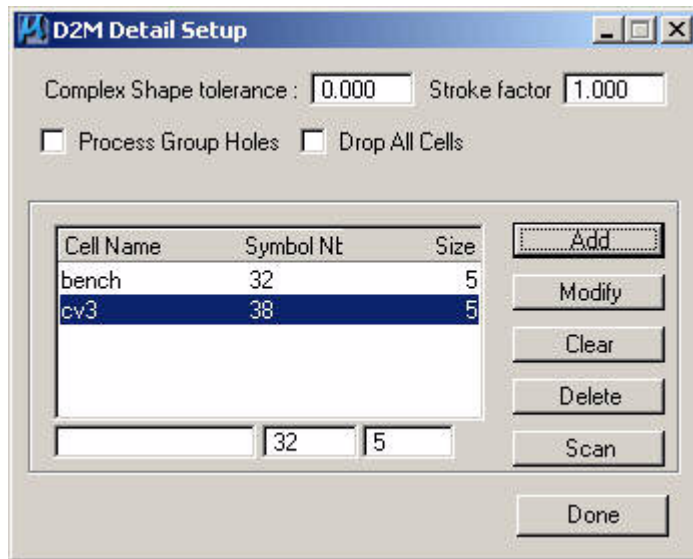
D2M Detail Setup

Complex Shape tolerance : 0.000 Stroke factor 1.000

Process Group Holes Drop All Cells

| Cell Name | Symbol Nt | Size |
|---|---|---|
| bench | 32 | 5 |
| cv3 | 38 | 5 |

32 5

Add
Modify
Clear
Delete
Scan

Done